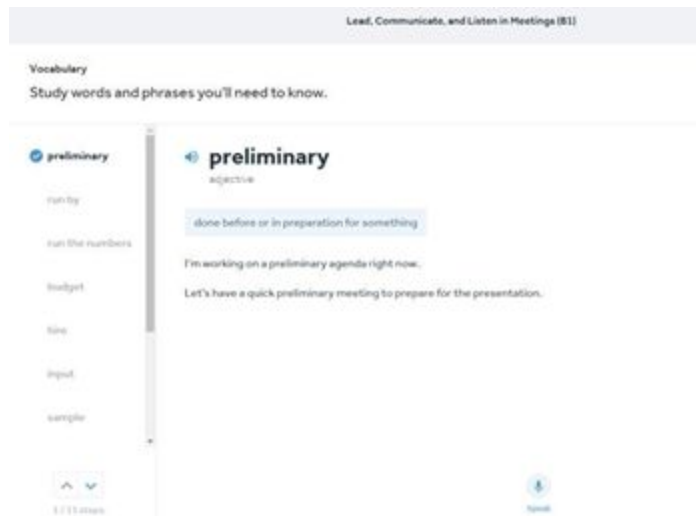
Lead, Communicate, and Listen in Meetings (B1)

Vocabulary

Study words and phrases you'll need to know.

preliminary

run by

run the numbers

budget

hire

input

sample

1 / 11 items

preliminary

adjective

done before or in preparation for something

I'm working on a preliminary agenda right now.

Let's have a quick preliminary meeting to prepare for the presentation.

Speak